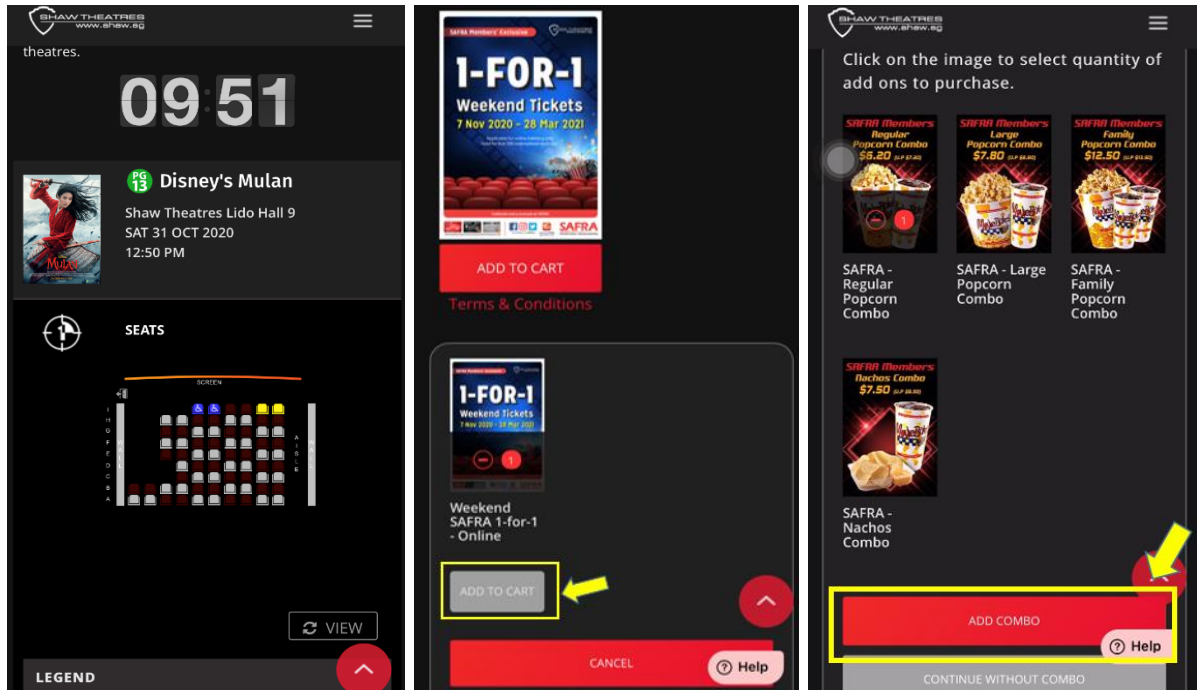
SHAW THEATRES
www.shaw.sg

theatres.

09:51

PG 13 Disney's Mulan

Shaw Theatres Lido Hall 9
SAT 31 OCT 2020
12:50 PM

Mulan

SEATS

SCREEN

I H G F E D C B A

AISLE

VIEW

LEGEND

SAFRA Members' Exclusive

1-FOR-1
Weekend Tickets
7 Nov 2020 - 28 Mar 2021

SAFRA

ADD TO CART

Terms & Conditions

1-FOR-1
Weekend Tickets
7 Nov 2020 - 28 Mar 2021

1

Weekend SAFRA 1-for-1 - Online

ADD TO CART

CANCEL

Help

SHAW THEATRES
www.shaw.sg

Click on the image to select quantity of add ons to purchase.

SAFRA Members
Regular Popcorn Combo
$6.20

1

SAFRA Members
Large Popcorn Combo
$7.80

SAFRA Members
Family Popcorn Combo
$12.50

SAFRA - Regular Popcorn Combo

SAFRA - Large Popcorn Combo

SAFRA - Family Popcorn Combo

SAFRA Members
Nachos Combo
$7.50

SAFRA - Nachos Combo

ADD COMBO

Help

CONTINUE WITHOUT COMBO